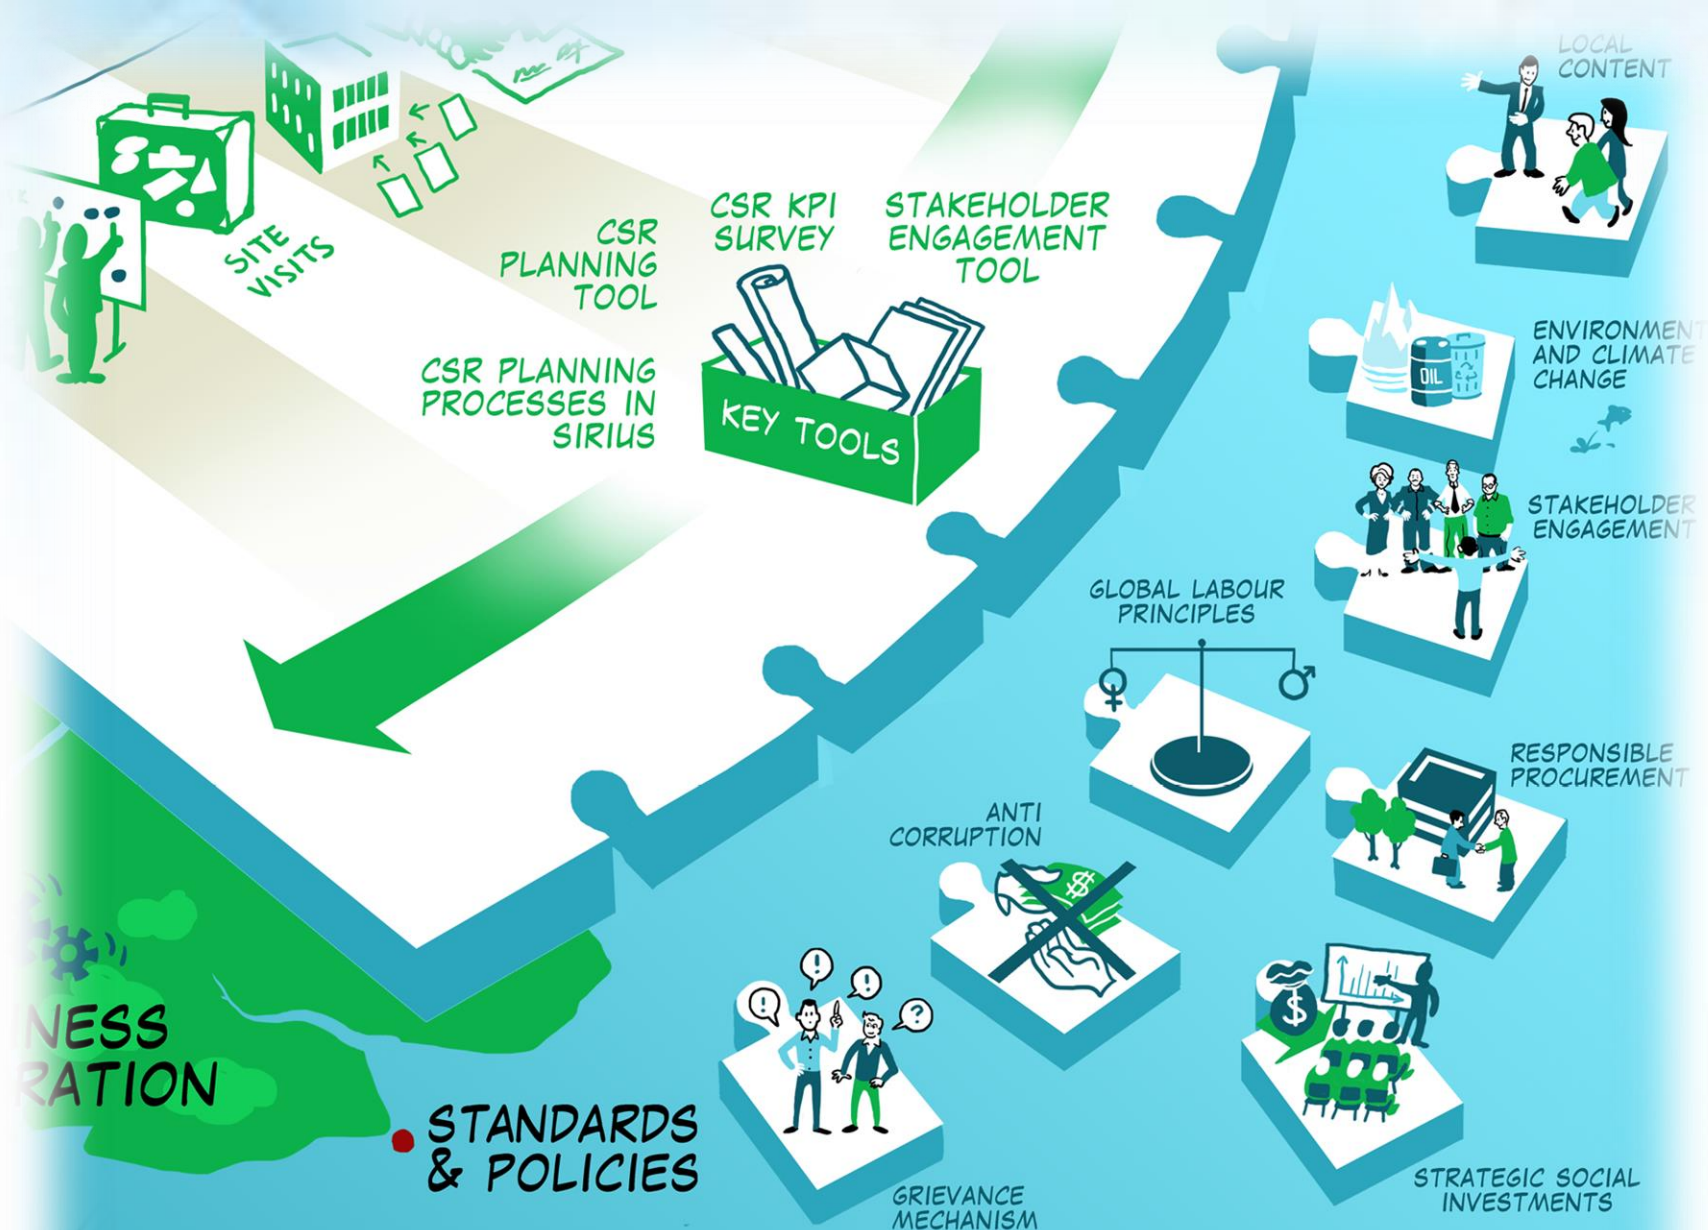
SITE VISITS

CSR PLANNING TOOL

CSR KPI SURVEY

STAKEHOLDER ENGAGEMENT TOOL

CSR PLANNING PROCESSES IN SIRIUS

KEY TOOLS

LOCAL CONTENT

ENVIRONMENT AND CLIMATE CHANGE

OIL

STAKEHOLDER ENGAGEMENT

GLOBAL LABOUR PRINCIPLES

RESPONSIBLE PROCUREMENT

ANTI CORRUPTION

NESS RATION

STANDARDS & POLICIES

GRIEVANCE MECHANISM

STRATEGIC SOCIAL INVESTMENTS